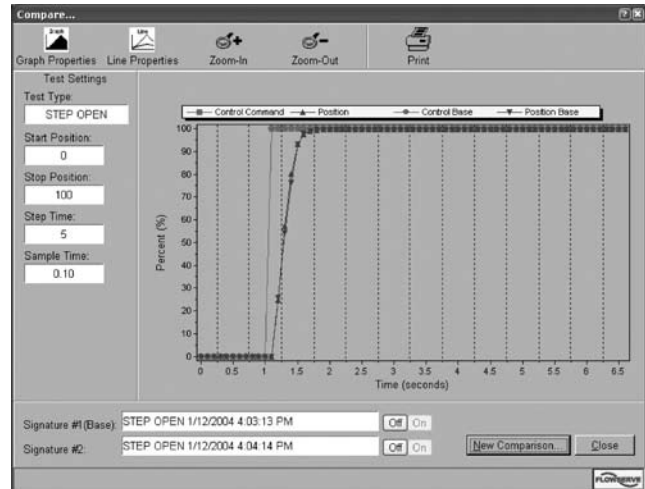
Compare...

Graph Properties Line Properties Zoom-In Zoom-Out Print

Test Settings
Test Type:
STEP OPEN
Start Position:
0
Stop Position:
100
Step Time:
5
Sample Time:
0.10

Control Command Position Control Base Position Base

100
90
80
70
60
50
40
30
20
10
0
Percent (%)
0 0.5 1 1.5 2 2.5 3 3.5 4 4.5 5 5.5 6 6.5
Time (seconds)

Signature #1 (Base): STEP OPEN 1/12/2004 4:03:13 PM Off On
Signature #2: STEP OPEN 1/12/2004 4:04:14 PM Off On

New Comparison... Close

FLOWSERVE